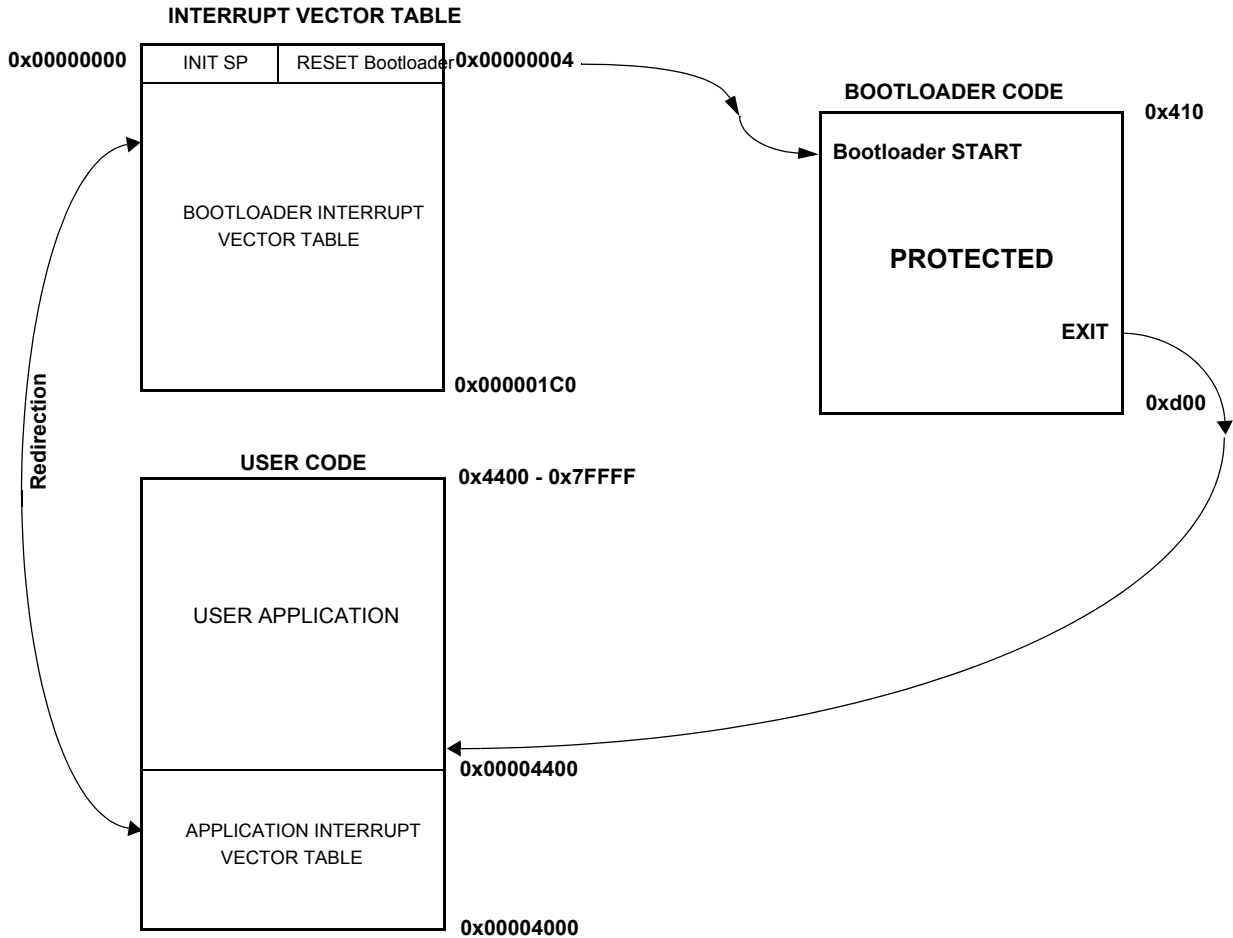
INTERRUPT VECTOR TABLE

0x00000000

INIT SP

RESET Bootloader

0x00000004

BOOTLOADER INTERRUPT VECTOR TABLE

0x000001C0

BOOTLOADER CODE

0x410

Bootloader START

PROTECTED

EXIT

0xd00

Redirection

USER CODE

0x4400 - 0x7FFFF

USER APPLICATION

0x00004400

APPLICATION INTERRUPT VECTOR TABLE

0x00004000